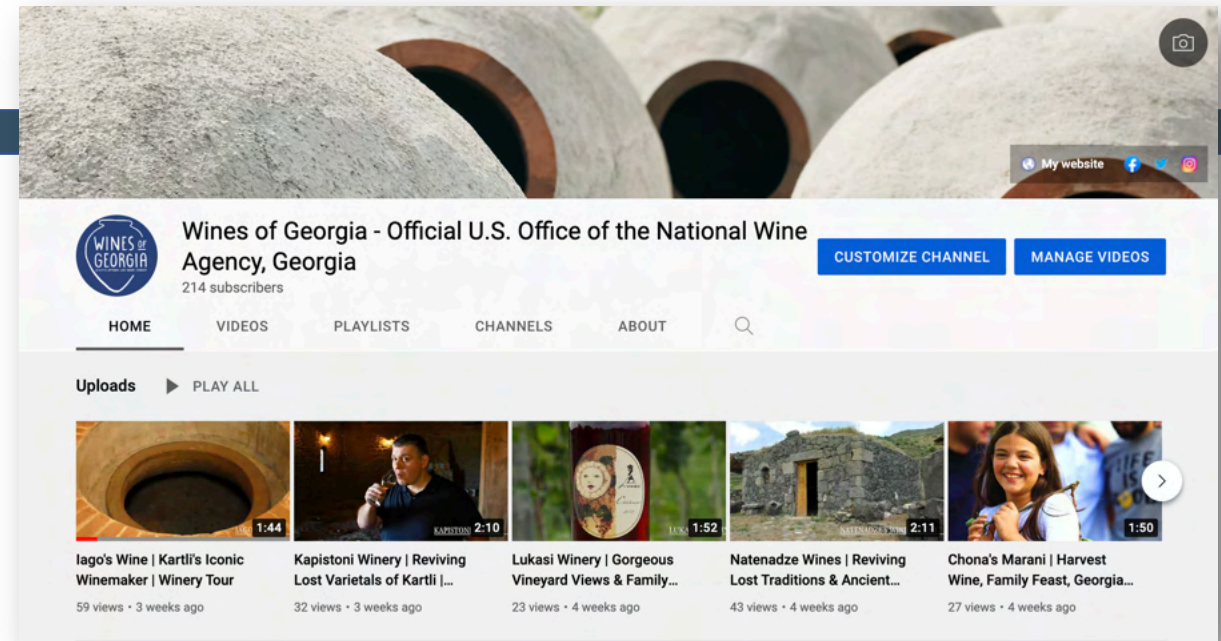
My website

WINES of GEORGIA

Wines of Georgia - Official U.S. Office of the National Wine Agency, Georgia

214 subscribers

CUSTOMIZE CHANNEL

MANAGE VIDEOS

HOME

VIDEOS

PLAYLISTS

CHANNELS

ABOUT

Uploads

PLAY ALL

1:44

Iago's Wine | Kartli's Iconic Winemaker | Winery Tour

59 views • 3 weeks ago

KAPISTONI 2:10

Kapistoni Winery | Reviving Lost Varietals of Kartli |...

32 views • 3 weeks ago

LUKASI 1:52

Lukasi Winery | Gorgeous Vineyard Views & Family...

23 views • 4 weeks ago

NATENADZE WINES 2:11

Natenadze Wines | Reviving Lost Traditions & Ancient...

43 views • 4 weeks ago

1:50

Chona's Marani | Harvest Wine, Family Feast, Georgia...

27 views • 4 weeks ago